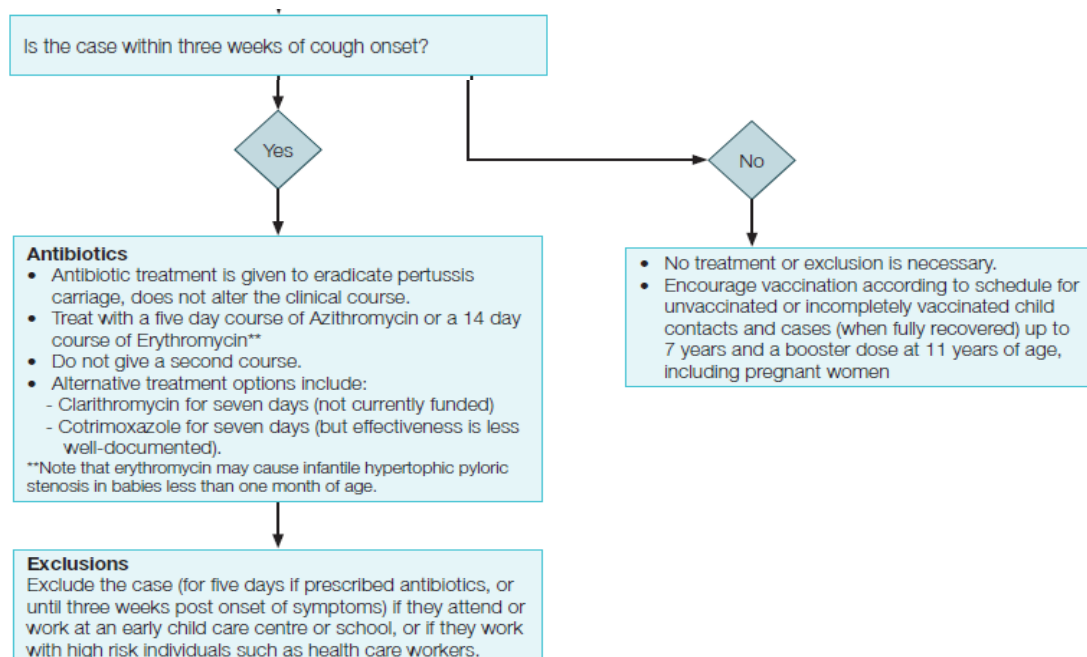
Is the case within three weeks of cough onset?

Yes

No

Antibiotics
• Antibiotic treatment is given to eradicate pertussis carriage, does not alter the clinical course.
• Treat with a five day course of Azithromycin or a 14 day course of Erythromycin**
• Do not give a second course.
• Alternative treatment options include:
- Clarithromycin for seven days (not currently funded)
- Cotrimoxazole for seven days (but effectiveness is less well-documented).
**Note that erythromycin may cause infantile hypertophic pyloric stenosis in babies less than one month of age.

• No treatment or exclusion is necessary.
• Encourage vaccination according to schedule for unvaccinated or incompletely vaccinated child contacts and cases (when fully recovered) up to 7 years and a booster dose at 11 years of age, including pregnant women

Exclusions
Exclude the case (for five days if prescribed antibiotics, or until three weeks post onset of symptoms) if they attend or work at an early child care centre or school, or if they work with high risk individuals such as health care workers.